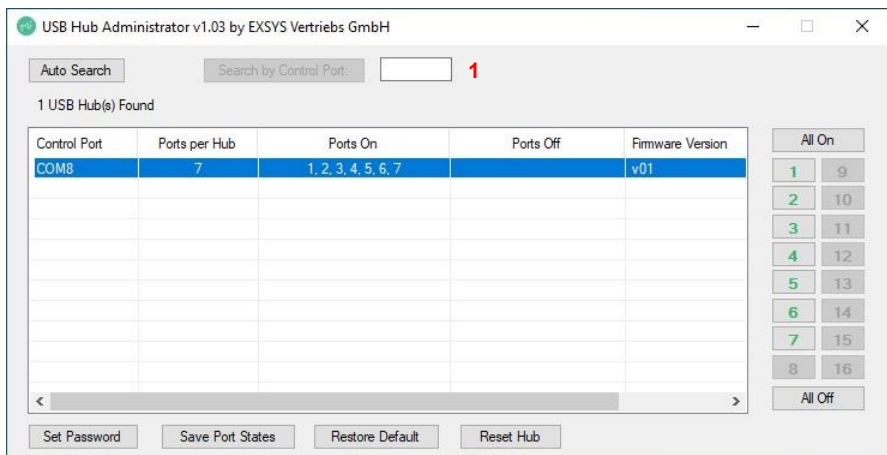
USB Hub Administrator v1.03 by EXSYS Vertriebs GmbH

Auto Search

Search by Control Port:

1

1 USB Hub(s) Found

| Control Port | Ports per Hub | Ports On | Ports Off | Firmware Version |
|---|---|---|---|---|
| COM8 | 7 | 1, 2, 3, 4, 5, 6, 7 | | v01 |

All On

1 9
2 10
3 11
4 12
5 13
6 14
7 15
8 16

All Off

Set Password

Save Port States

Restore Default

Reset Hub